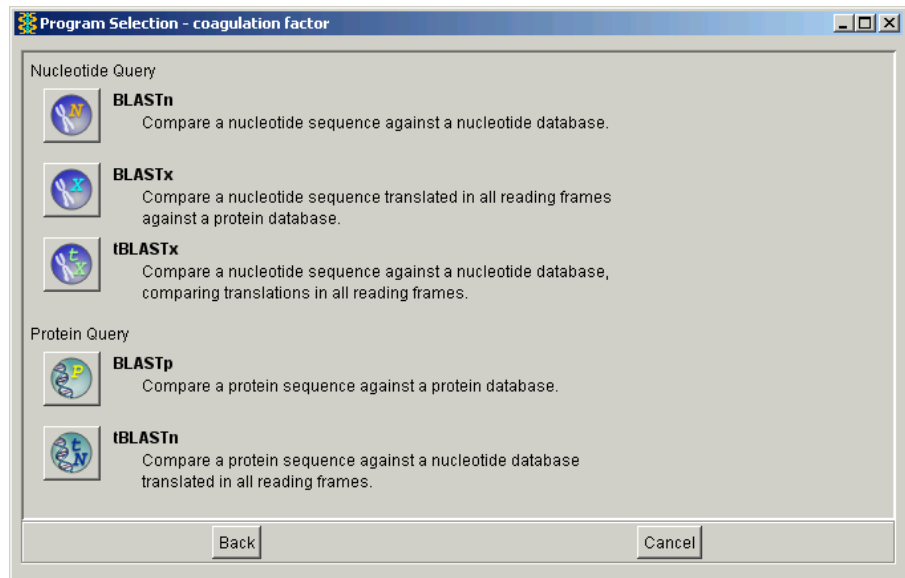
Program Selection - coagulation factor

Nucleotide Query

N
BLASTn
Compare a nucleotide sequence against a nucleotide database.

X
BLASTx
Compare a nucleotide sequence translated in all reading frames against a protein database.

tX
tBLASTx
Compare a nucleotide sequence against a nucleotide database, comparing translations in all reading frames.

Protein Query

P
BLASTp
Compare a protein sequence against a protein database.

tN
tBLASTn
Compare a protein sequence against a nucleotide database translated in all reading frames.

Back

Cancel